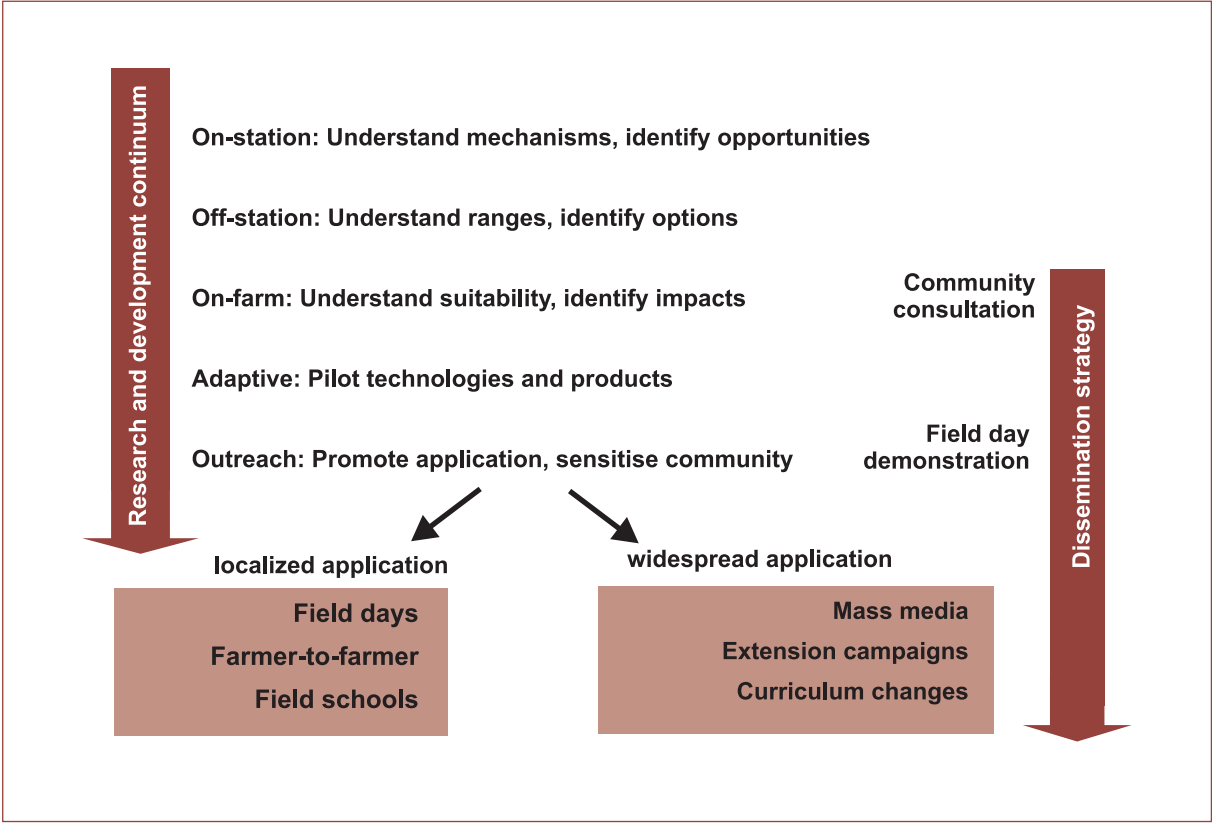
Research and development continuum

On-station: Understand mechanisms, identify opportunities

Off-station: Understand ranges, identify options

On-farm: Understand suitability, identify impacts

Adaptive: Pilot technologies and products

Outreach: Promote application, sensitise community

Community consultation

Field day demonstration

Dissemination strategy

localized application

Field days
Farmer-to-farmer
Field schools

widespread application

Mass media
Extension campaigns
Curriculum changes